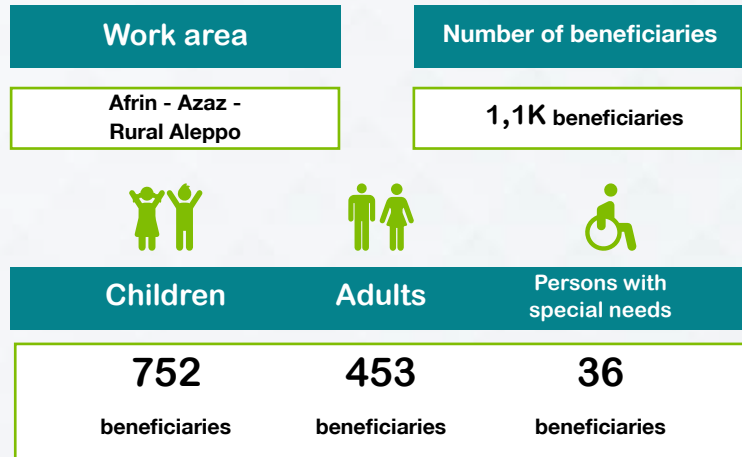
Work area

Number of beneficiaries

Afrin - Azaz - Rural Aleppo

1,1K beneficiaries

| Children | Adults | Persons with special needs |
|---|---|---|
| 752 beneficiaries | 453 beneficiaries | 36 beneficiaries |